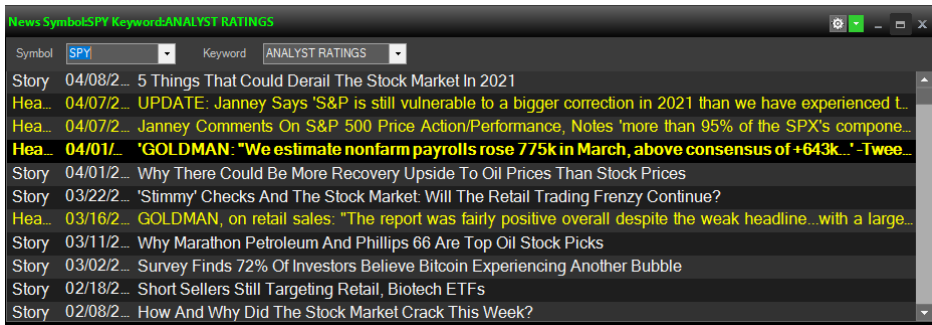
News Symbol:SPY Keyword:ANALYST RATINGS

Symbol SPY Keyword ANALYST RATINGS

| | | |
|---|---|---|
| Story | 04/08/2... | 5 Things That Could Derail The Stock Market In 2021 |
| Hea... | 04/07/2... | UPDATE: Janney Says 'S&P is still vulnerable to a bigger correction in 2021 than we have experienced t... |
| Hea... | 04/07/2... | Janney Comments On S&P 500 Price Action/Performance, Notes 'more than 95% of the SPX's compone... |
| Hea... | 04/01/... | 'GOLDMAN: "We estimate nonfarm payrolls rose 775k in March, above consensus of +643k...' -Twee... |
| Story | 04/01/2... | Why There Could Be More Recovery Upside To Oil Prices Than Stock Prices |
| Story | 03/22/2... | 'Stimmy' Checks And The Stock Market: Will The Retail Trading Frenzy Continue? |
| Hea... | 03/16/2... | GOLDMAN, on retail sales: "The report was fairly positive overall despite the weak headline...with a large... |
| Story | 03/11/2... | Why Marathon Petroleum And Phillips 66 Are Top Oil Stock Picks |
| Story | 03/02/2... | Survey Finds 72% Of Investors Believe Bitcoin Experiencing Another Bubble |
| Story | 02/18/2... | Short Sellers Still Targeting Retail, Biotech ETFs |
| Story | 02/08/2... | How And Why Did The Stock Market Crack This Week? |